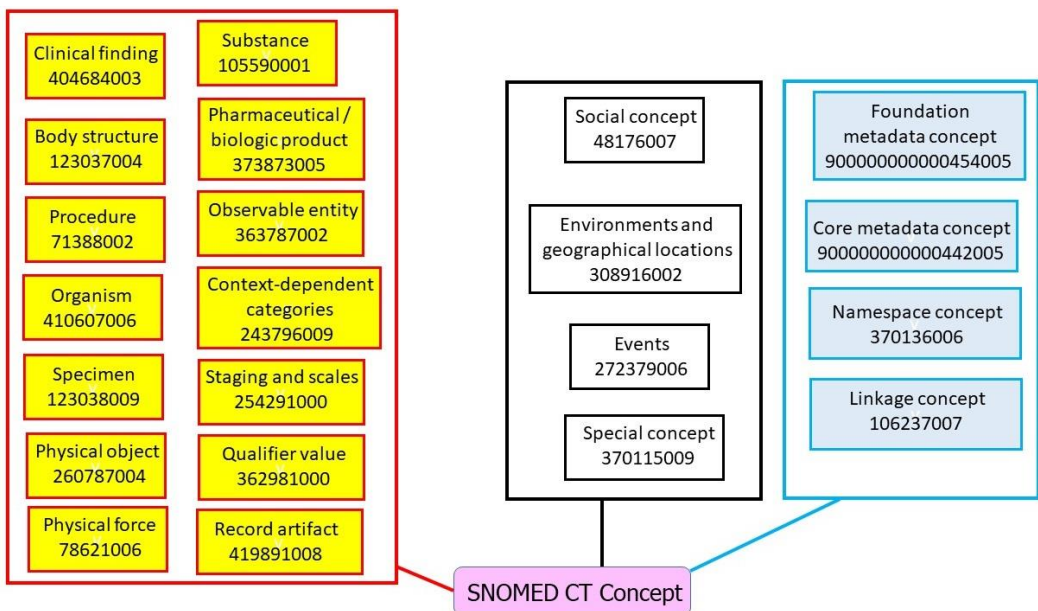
Clinical finding
404684003

Body structure
123037004

Procedure
71388002

Organism
410607006

Specimen
123038009

Physical object
260787004

Physical force
78621006

Substance
105590001

Pharmaceutical / biologic product
373873005

Observable entity
363787002

Context-dependent categories
243796009

Staging and scales
254291000

Qualifier value
362981000

Record artifact
419891008

Social concept
48176007

Environments and geographical locations
308916002

Events
272379006

Special concept
370115009

Foundation metadata concept
900000000000454005

Core metadata concept
900000000000442005

Namespace concept
370136006

Linkage concept
106237007

SNOMED CT Concept